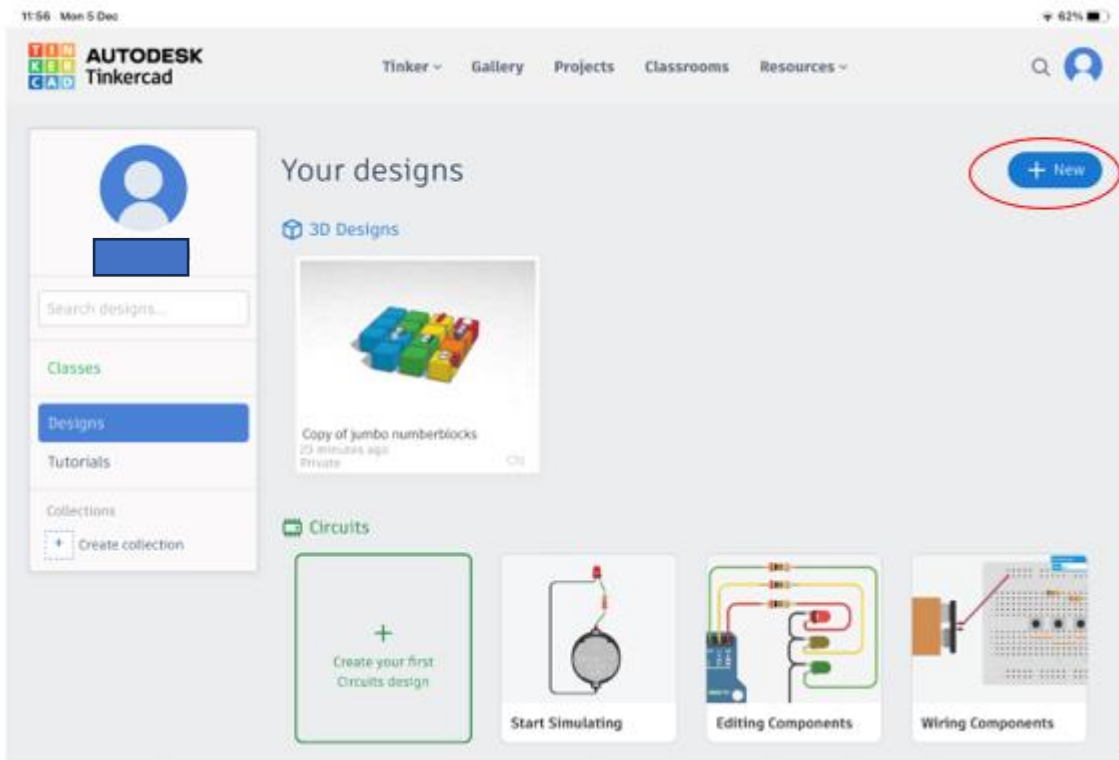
11:56 Mon 5 Dec

62%

TIN KER CAD AUTODESK Tinkercad

Tinker Gallery Projects Classrooms Resources

Your designs

+ New

3D Designs

Search designs...

Classes

Designs

Tutorials

Collections

+ Create collection

Copy of jumbo numberblocks
23 minutes ago
Private

Circuits

+
Create your first Circuits design

Start Simulating

Editing Components

Wiring Components